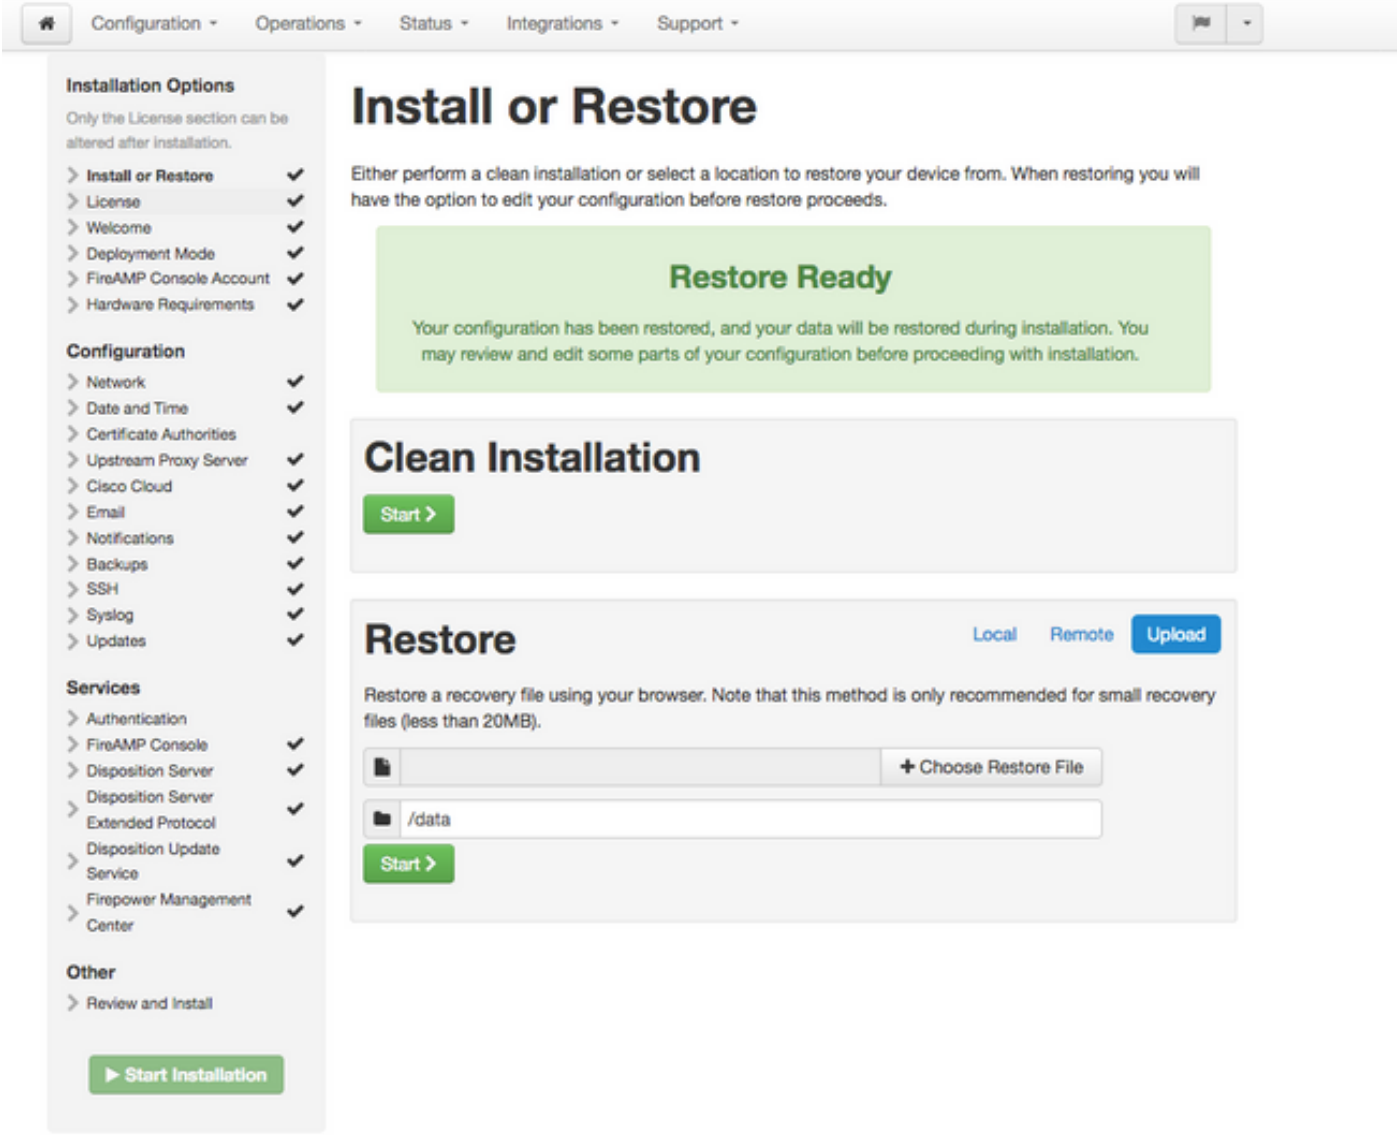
Configuration ▾ Operations ▾ Status ▾ Integrations ▾ Support ▾

Installation Options

Only the License section can be altered after installation.

Install or Restore ✔
License ✔
Welcome ✔
Deployment Mode ✔
FireAMP Console Account ✔
Hardware Requirements ✔

Configuration

Network ✔
Date and Time ✔
Certificate Authorities
Upstream Proxy Server ✔
Cisco Cloud ✔
Email ✔
Notifications ✔
Backups ✔
SSH ✔
Syslog ✔
Updates ✔

Services

Authentication
FireAMP Console ✔
Disposition Server ✔
Disposition Server Extended Protocol ✔
Disposition Update Service ✔
Firepower Management Center ✔

Other

Review and Install

Start Installation

Install or Restore

Either perform a clean installation or select a location to restore your device from. When restoring you will have the option to edit your configuration before restore proceeds.

Restore Ready

Your configuration has been restored, and your data will be restored during installation. You may review and edit some parts of your configuration before proceeding with installation.

Clean Installation

Start >

Restore

Local Remote Upload

Restore a recovery file using your browser. Note that this method is only recommended for small recovery files (less than 20MB).

+ Choose Restore File

/data

Start >